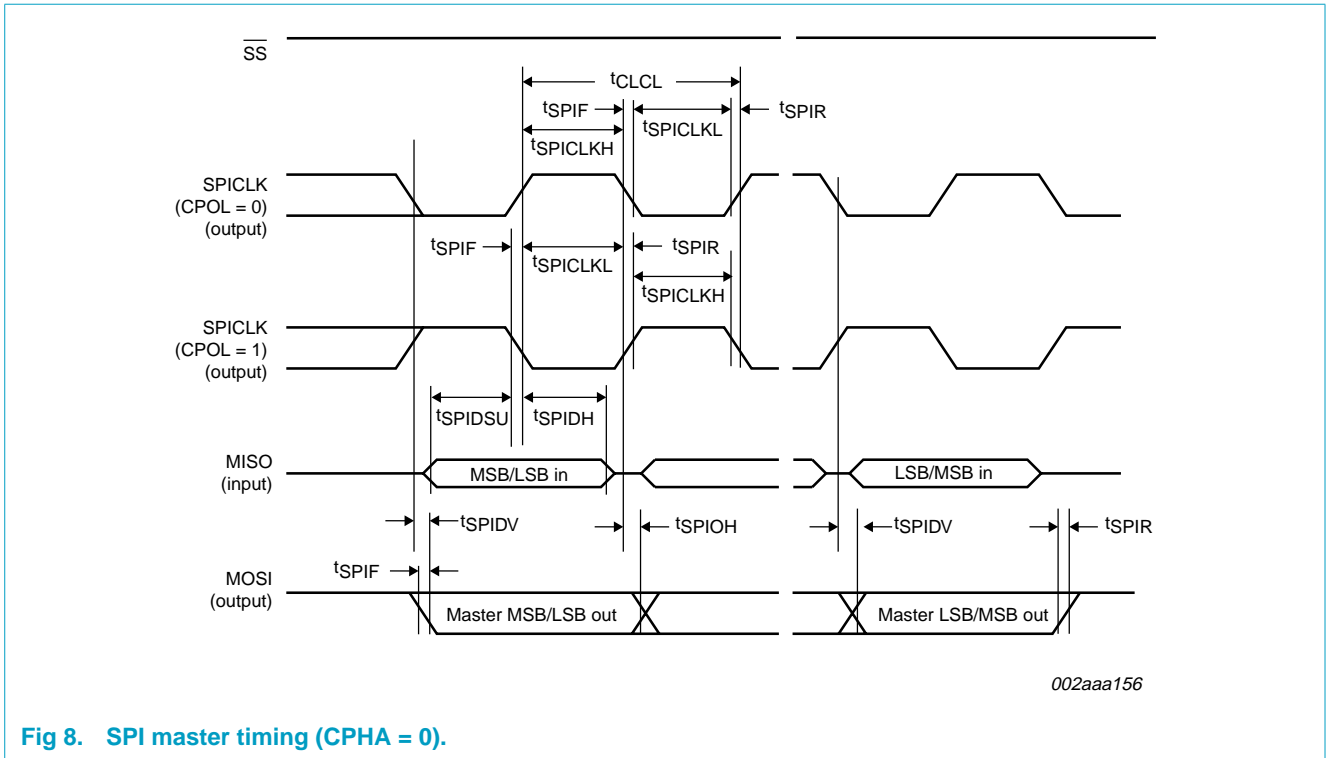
$\overline{SS}$

$t_{CLCL}$

$t_{SPIF}$

$t_{SPICLKH}$

$t_{SPICLKL}$

$t_{SPIR}$

SPICLK (CPOL = 0) (output)

$t_{SPIF}$

$t_{SPICLKL}$

$t_{SPIR}$

$t_{SPICLKH}$

SPICLK (CPOL = 1) (output)

$t_{SPIDSU}$

$t_{SPIDH}$

MISO (input)

MSB/LSB in

LSB/MSB in

$t_{SPIDV}$

$t_{SPIOH}$

$t_{SPIDV}$

$t_{SPIR}$

$t_{SPIF}$

MOSI (output)

Master MSB/LSB out

Master LSB/MSB out

002aaa156

Fig 8. SPI master timing (CPHA = 0).